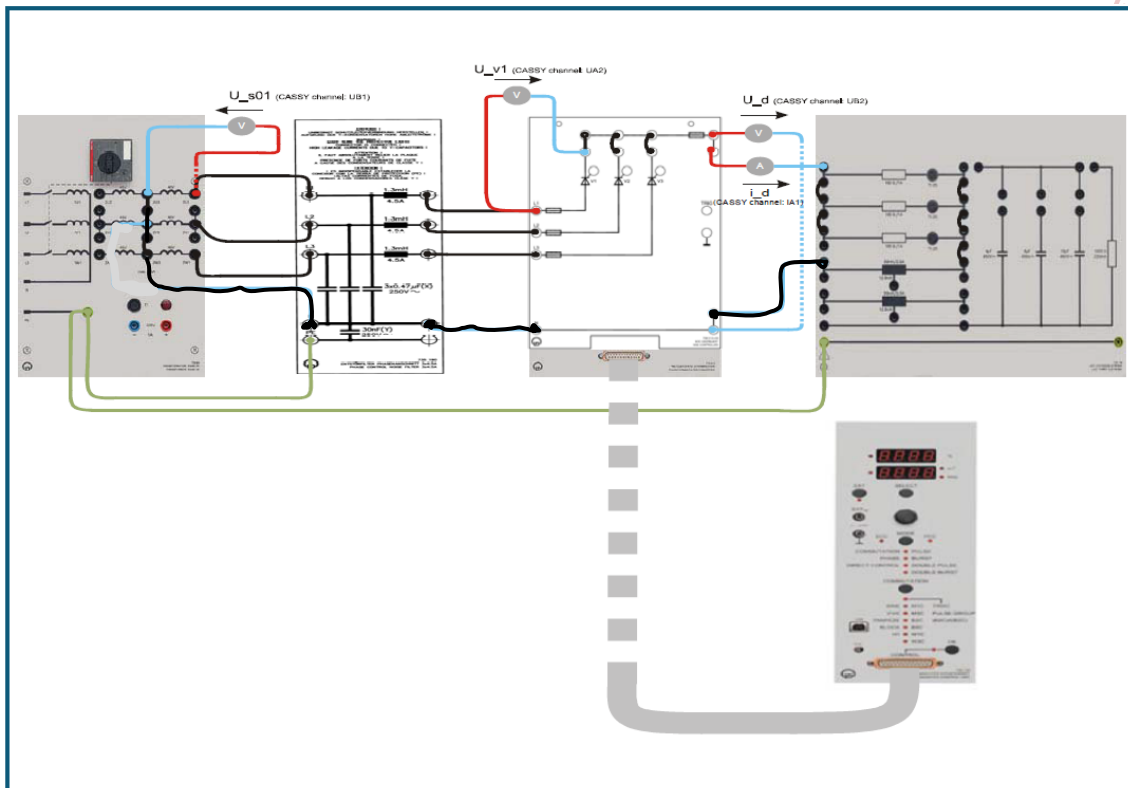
U_s01 (CASSY channel: UB1)

U_v1 (CASSY channel: UA2)

U_d (CASSY channel: UB2)

V

V

V

A

i_d (CASSY channel: IA1)

L1

L2

L3

1.3mH 4.5A

1.3mH 4.5A

1.3mH 4.5A

3x0.47µF(X) 250V~

30nF(Y) 250V~

V1

V3

V5

CONSUMMATION

CONTROL

ON

SELECT

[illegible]